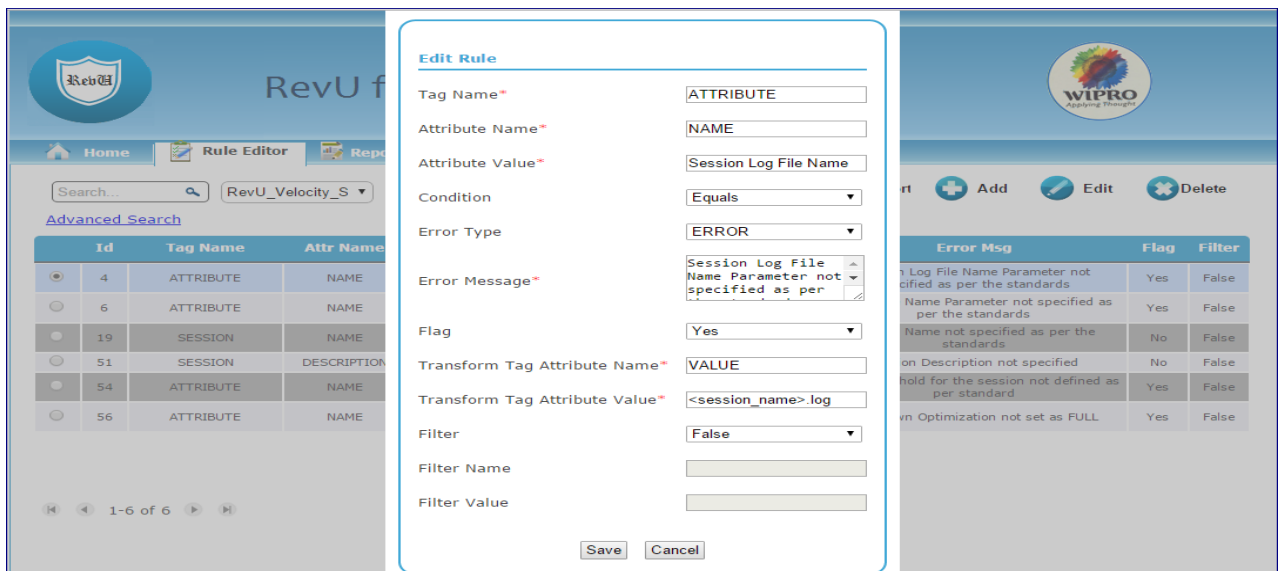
RevU

RevU f

WIPRO
Applying Thought

Home | Rule Editor | Repo

Search... | RevU_Velocity_S ▾

Advanced Search

rt | Add | Edit | Delete

| Id | Tag Name | Attr Name | Error Msg | Flag | Filter |
|---|---|---|---|---|---|
| 4 | ATTRIBUTE | NAME | n Log File Name Parameter not cified as per the standards | Yes | False |
| 6 | ATTRIBUTE | NAME | Name Parameter not specified as per the standards | Yes | False |
| 19 | SESSION | NAME | Name not specified as per the standards | No | False |
| 51 | SESSION | DESCRIPTION | on Description not specified | No | False |
| 54 | ATTRIBUTE | NAME | hold for the session not defined as per standard | Yes | False |
| 56 | ATTRIBUTE | NAME | wn Optimization not set as FULL | Yes | False |

1-6 of 6

Edit Rule

Tag Name* ATTRIBUTE

Attribute Name* NAME

Attribute Value* Session Log File Name

Condition Equals

Error Type ERROR

Error Message* Session Log File Name Parameter not specified as per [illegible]

Flag Yes

Transform Tag Attribute Name* VALUE

Transform Tag Attribute Value* <session_name>.log

Filter False

Filter Name

Filter Value

Save Cancel